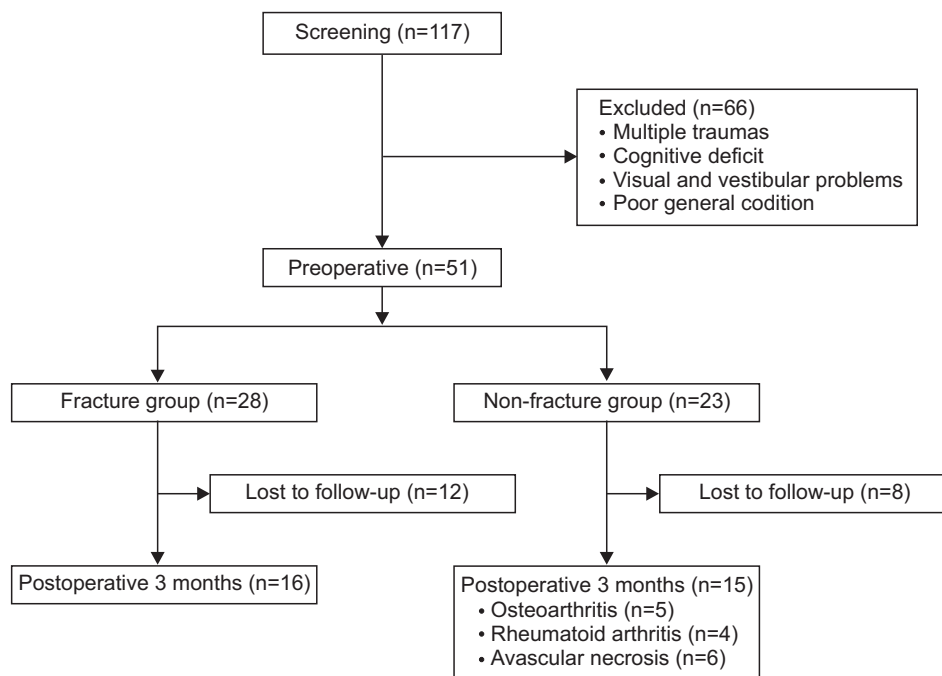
Screening (n=117)

Excluded (n=66)
• Multiple traumas
• Cognitive deficit
• Visual and vestibular problems
• Poor general codition

Preoperative (n=51)

Fracture group (n=28)

Non-fracture group (n=23)

Lost to follow-up (n=12)

Lost to follow-up (n=8)

Postoperative 3 months (n=16)

Postoperative 3 months (n=15)
• Osteoarthritis (n=5)
• Rheumatoid arthritis (n=4)
• Avascular necrosis (n=6)